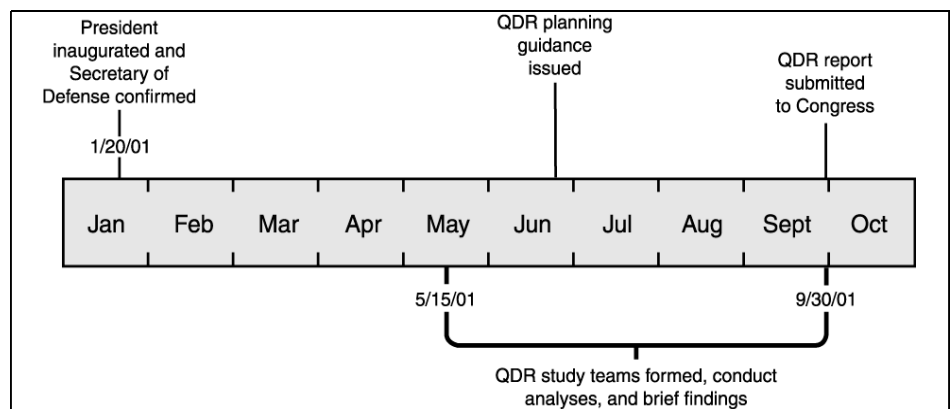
President inaugurated and Secretary of Defense confirmed

1/20/01

QDR planning guidance issued

QDR report submitted to Congress

Jan Feb Mar Apr May Jun Jul Aug Sept Oct

5/15/01

9/30/01

QDR study teams formed, conduct analyses, and brief findings